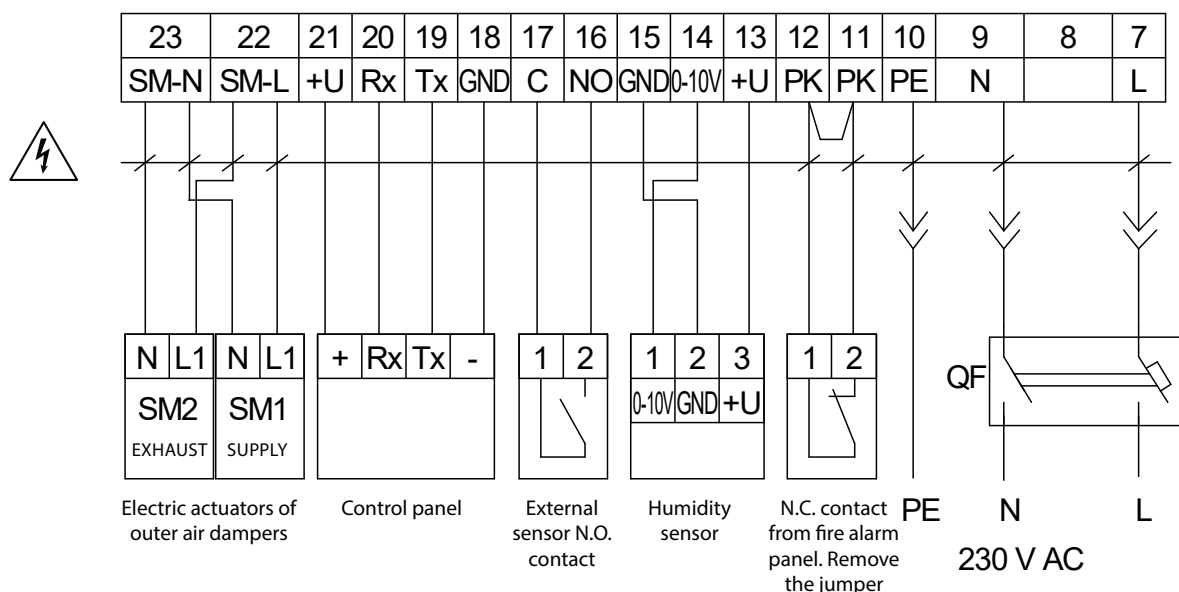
| 23 | 22 | 21 | 20 | 19 | 18 | 17 | 16 | 15 | 14 | 13 | 12 | 11 | 10 | 9 | 8 | 7 |
|---|---|---|---|---|---|---|---|---|---|---|---|---|---|---|---|---|
| SM-N | SM-L | +U | Rx | Tx | GND | C | NO | GND | 0-10V | +U | PK | PK | PE | N | | L |

| N | L1 |
|---|---|

SM2
EXHAUST

| N | L1 |
|---|---|

SM1
SUPPLY

| + | Rx | Tx | - |
|---|---|---|---|

| 1 | 2 |
|---|---|

| 1 | 2 | 3 |
|---|---|---|
| 0-10V | GND | +U |

| 1 | 2 |
|---|---|

QF

Electric actuators of outer air dampers

Control panel

External sensor N.O. contact

Humidity sensor

N.C. contact from fire alarm panel. Remove the jumper

PE N L

230 V AC